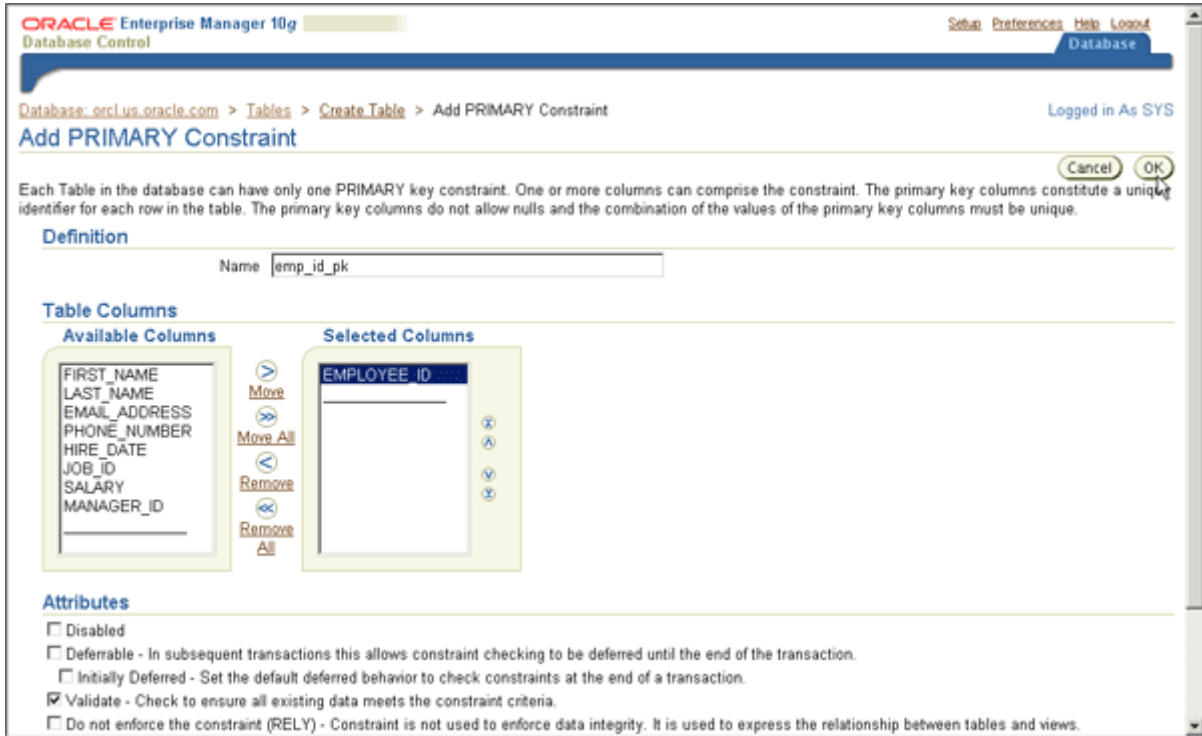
ORACLE Enterprise Manager 10g
Database Control

Setup Preferences Help Logout
Database

Database: orcl.us.oracle.com > Tables > Create Table > Add PRIMARY Constraint
Logged in As SYS

Add PRIMARY Constraint

Cancel OK

Each Table in the database can have only one PRIMARY key constraint. One or more columns can comprise the constraint. The primary key columns constitute a unique identifier for each row in the table. The primary key columns do not allow nulls and the combination of the values of the primary key columns must be unique.

Definition

Name emp_id_pk

Table Columns

Available Columns

FIRST_NAME
LAST_NAME
EMAIL_ADDRESS
PHONE_NUMBER
HIRE_DATE
JOB_ID
SALARY
MANAGER_ID

Move
Move All
Remove
Remove All

Selected Columns

EMPLOYEE_ID

Attributes

Disabled

Deferrable - In subsequent transactions this allows constraint checking to be deferred until the end of the transaction.

Initially Deferred - Set the default deferred behavior to check constraints at the end of a transaction.

Validate - Check to ensure all existing data meets the constraint criteria.

Do not enforce the constraint (RELY) - Constraint is not used to enforce data integrity. It is used to express the relationship between tables and views.